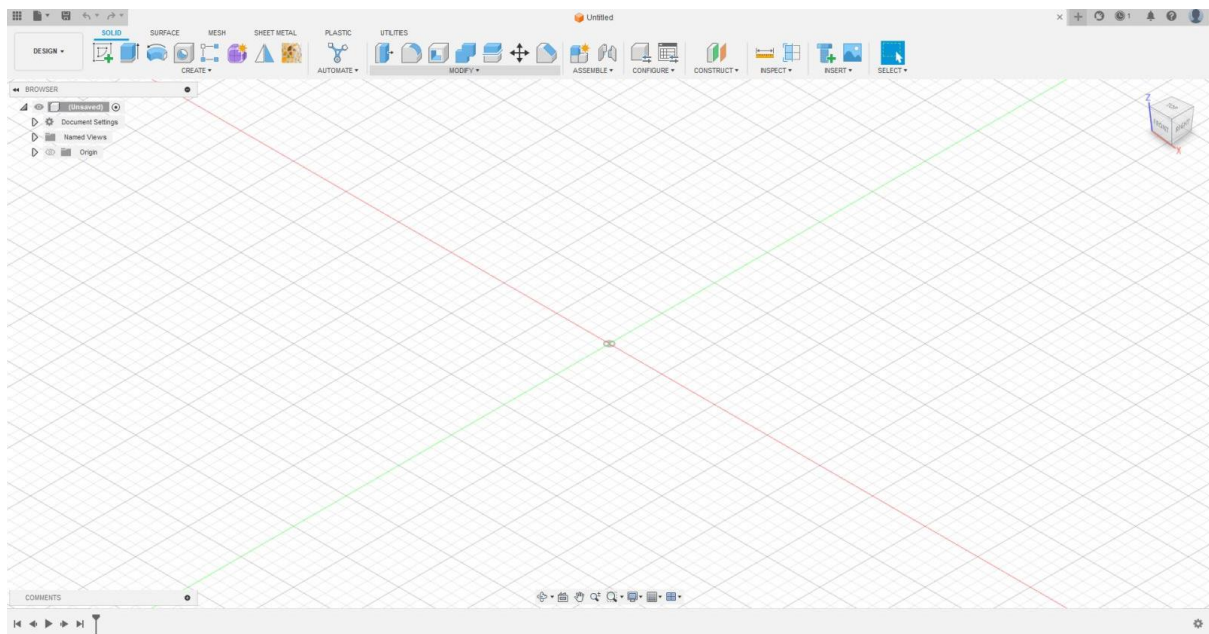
Untitled

DESIGN ▾

SOLID SURFACE MESH SHEET METAL PLASTIC UTILITIES

CREATE ▾ AUTOMATE ▾ MODIFY ▾ ASSEMBLE ▾ CONFIGURE ▾ CONSTRUCT ▾ INSPECT ▾ INSERT ▾ SELECT ▾

BROWSER

(Unsaved)

Document Settings

Named Views

Origin

TOP FRONT RIGHT

Z X

COMMENTS